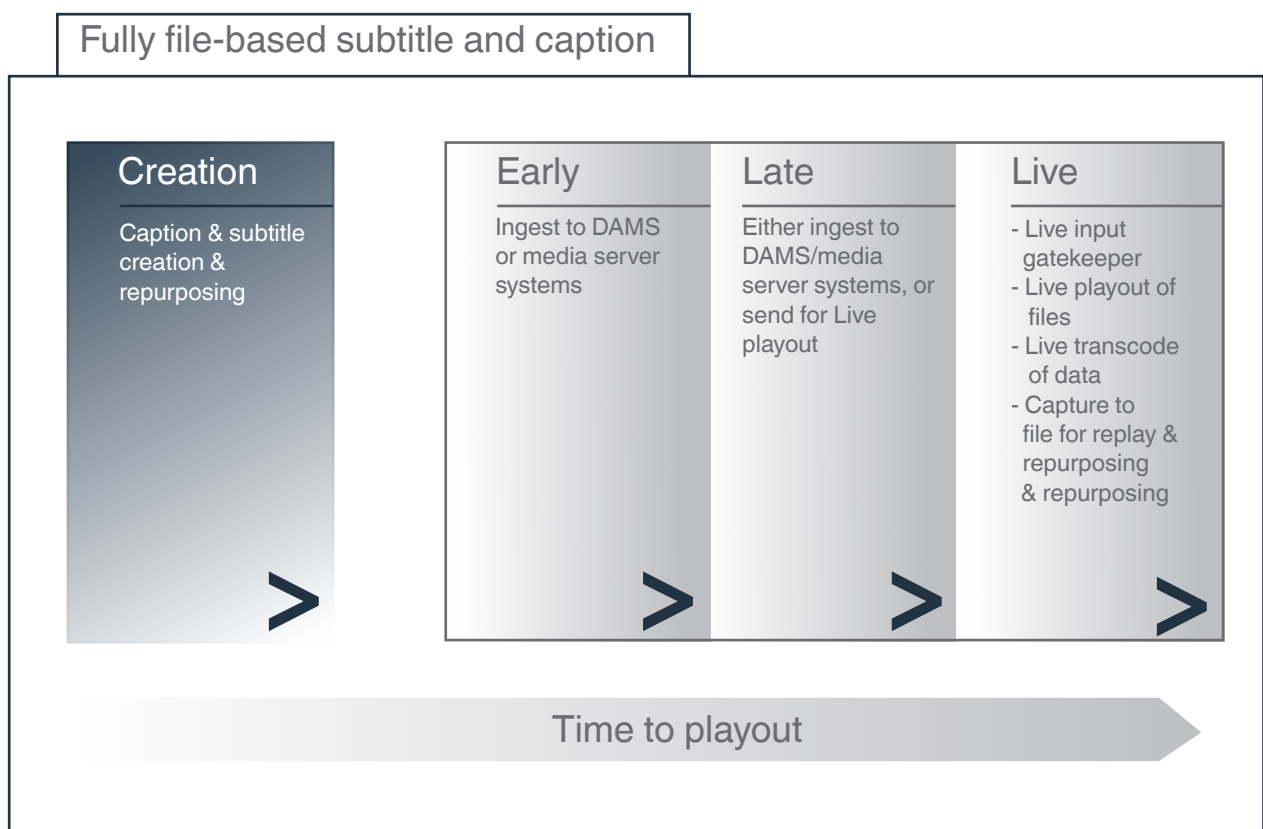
Fully file-based subtitle and caption

Creation

Caption & subtitle creation & repurposing

>

Early

Ingest to DAMS or media server systems

>

Late

Either ingest to DAMS/media server systems, or send for Live playout

>

Live

- Live input gatekeeper
- Live playout of files
- Live transcode of data
- Capture to file for replay & repurposing & repurposing

>

Time to playout